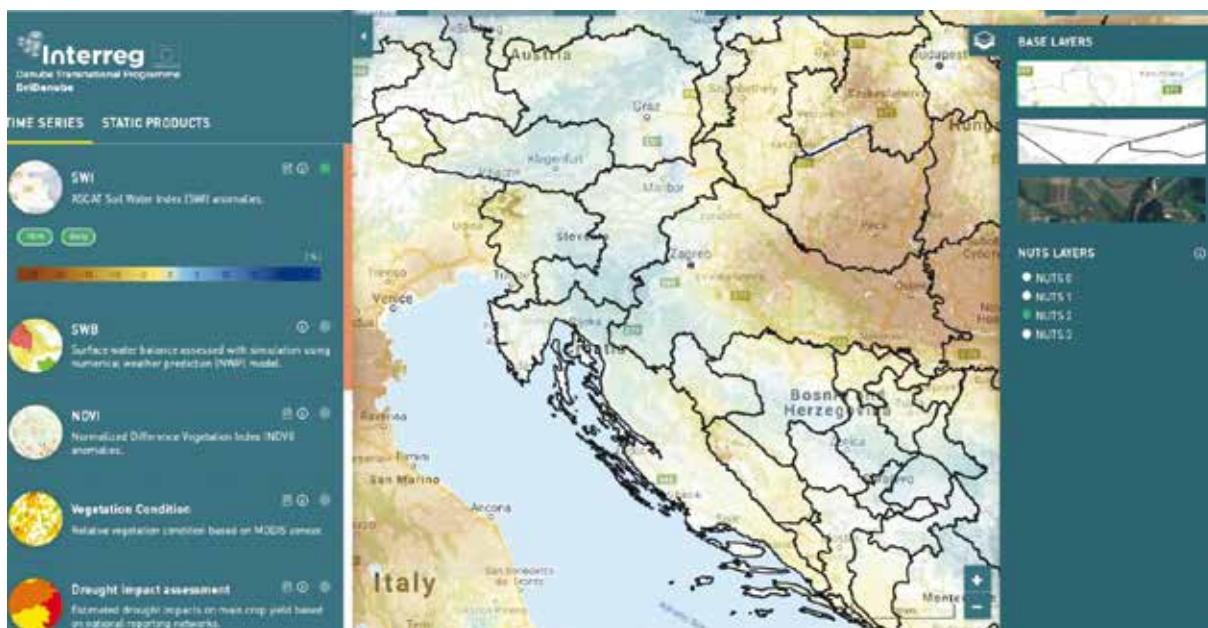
Interreg
Danube Transnational Programme
DriDanube

TIME SERIES STATIC PRODUCTS

SWI
ASCAT Soil Water Index (SWI) anomalies.

[%]

SWB
Surface water balance assessed with simulation using numerical weather prediction (NWP) model.

NDVI
Normalized Difference Vegetation Index (NDVI) anomalies.

Vegetation Condition
Relative vegetation condition based on MODIS sensor.

Drought impact assessment
Estimated drought impacts on main crop yield based on national reporting networks.

Austria
Budapest
Graz
Klagenfurt
Maribor
Slovenia
Zagreb
Trieste
Venice
Rijeka
Croatia
Ravenna
San Marino
Ancona
Bosnia and Herzegovina
Pecs
Osijek
Zenica
Italy
Monte

+
−

BASE LAYERS

NUTS LAYERS
NUTS 0
NUTS 1
NUTS 2
NUTS 3